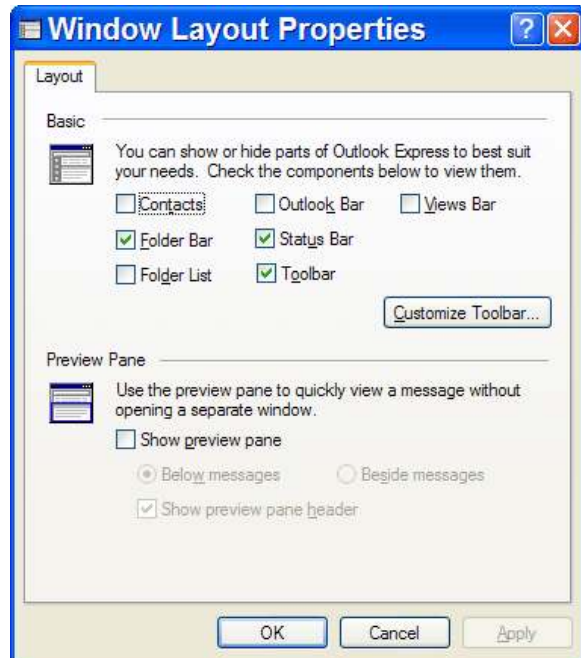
Window Layout Properties

Layout

Basic

You can show or hide parts of Outlook Express to best suit your needs. Check the components below to view them.

Contacts
Outlook Bar
Views Bar
Folder Bar
Status Bar
Folder List
Toolbar

Customize Toolbar...

Preview Pane

Use the preview pane to quickly view a message without opening a separate window.

Show preview pane

Below messages
Beside messages

Show preview pane header

OK
Cancel
Apply